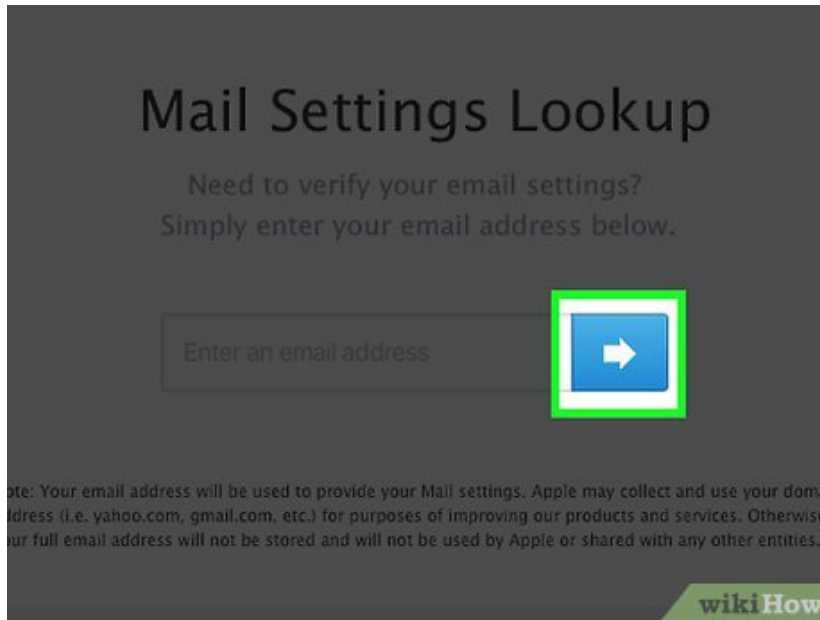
Mail Settings Lookup

Need to verify your email settings?
Simply enter your email address below.

Enter an email address

ote: Your email address will be used to provide your Mail settings. Apple may collect and use your dom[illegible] ddress (i.e. yahoo.com, gmail.com, etc.) for purposes of improving our products and services. Otherwis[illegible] ur full email address will not be stored and will not be used by Apple or shared with any other entities.

wikiHow